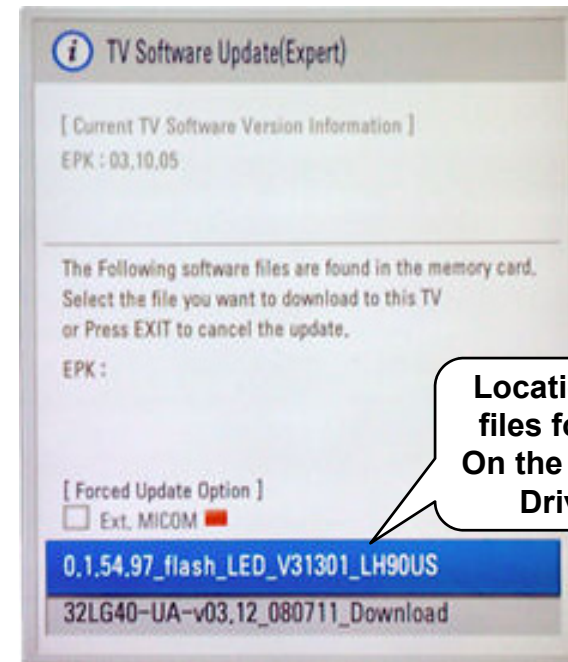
TV Software Update(Expert)

[ Current TV Software Version Information ]
EPK : 03.10.05

The Following software files are found in the memory card. Select the file you want to download to this TV or Press EXIT to cancel the update.

EPK :

Locati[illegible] files fo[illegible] On the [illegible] Driv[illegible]

[ Forced Update Option ]
Ext. MICOM

0.1.54.97_flash_LED_V31301_LH90US

32LG40-UA-v03.12_080711_Download